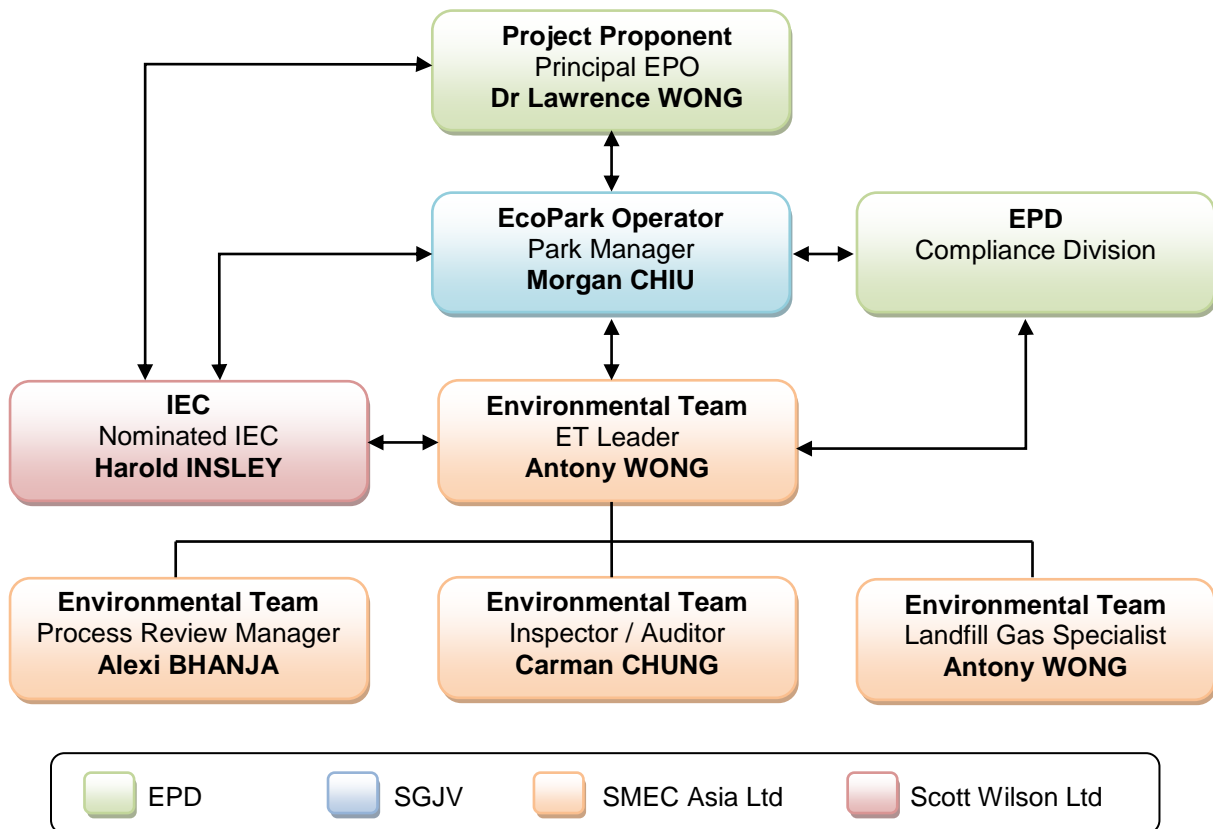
Project Proponent
Principal EPO
Dr Lawrence WONG

EcoPark Operator
Park Manager
Morgan CHIU

EPD
Compliance Division

IEC
Nominated IEC
Harold INSLEY

Environmental Team
ET Leader
Antony WONG

Environmental Team
Process Review Manager
Alexi BHANJA

Environmental Team
Inspector / Auditor
Carman CHUNG

Environmental Team
Landfill Gas Specialist
Antony WONG

EPD
SGJV
SMEC Asia Ltd
Scott Wilson Ltd